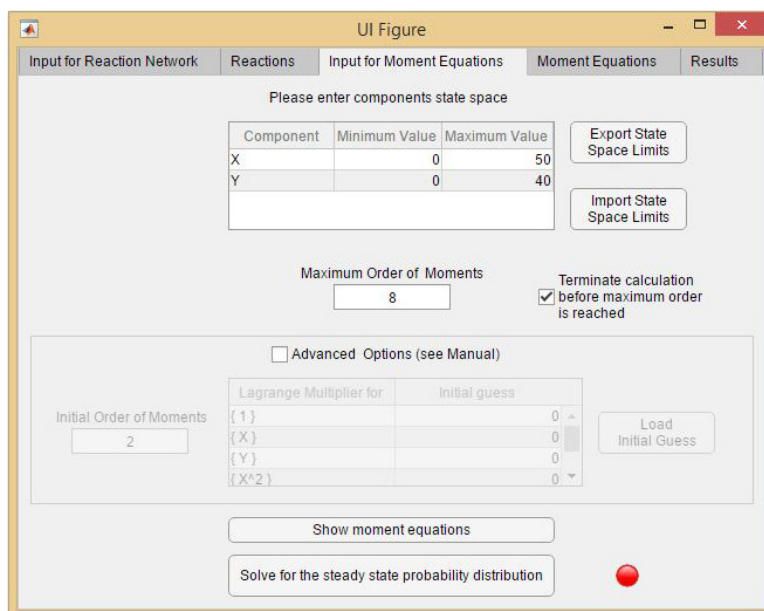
UI Figure

Input for Reaction Network | Reactions | Input for Moment Equations | Moment Equations | Results

Please enter components state space

| Component | Minimum Value | Maximum Value |
|---|---|---|
| X | 0 | 50 |
| Y | 0 | 40 |

Export State Space Limits

Import State Space Limits

Maximum Order of Moments
8

Terminate calculation before maximum order is reached

Advanced Options (see Manual)

Initial Order of Moments
2

| Lagrange Multiplier for | Initial guess |
|---|---|
| { 1 } | 0 |
| { X } | 0 |
| { Y } | 0 |
| { X^2 } | 0 |

Load Initial Guess

Show moment equations

Solve for the steady state probability distribution